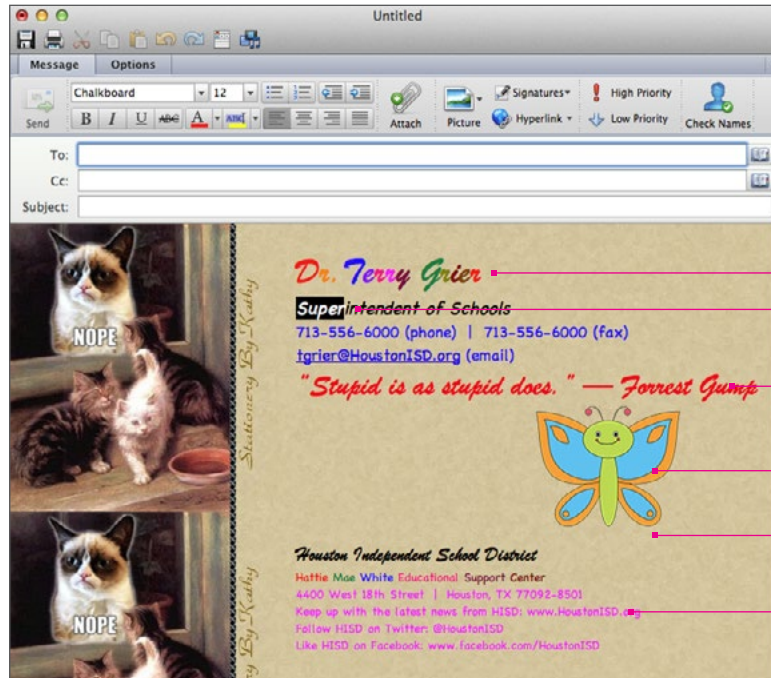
Untitled

Message Options

Send Chalkboard 12 B I U ABC A ABC Attach Picture Signatures Hyperlink High Priority Low Priority Check Names

To:
Cc:
Subject:

NOPE

Stationery By Kathy

Dr. Terry Grier

Superintendent of Schools

713-556-6000 (phone) | 713-556-6000 (fax)

tgrier@HoustonISD.org (email)

"Stupid is as stupid does." — Forrest Gump

Houston Independent School District

Hattie Mae White Educational Support Center

4400 West 18th Street | Houston, TX 77092-8501

Keep up with the latest news from HISD: www.HoustonISD.org

Follow HISD on Twitter: @HoustonISD

Like HISD on Facebook: www.facebook.com/HoustonISD

NOPE

Stationery By Kathy